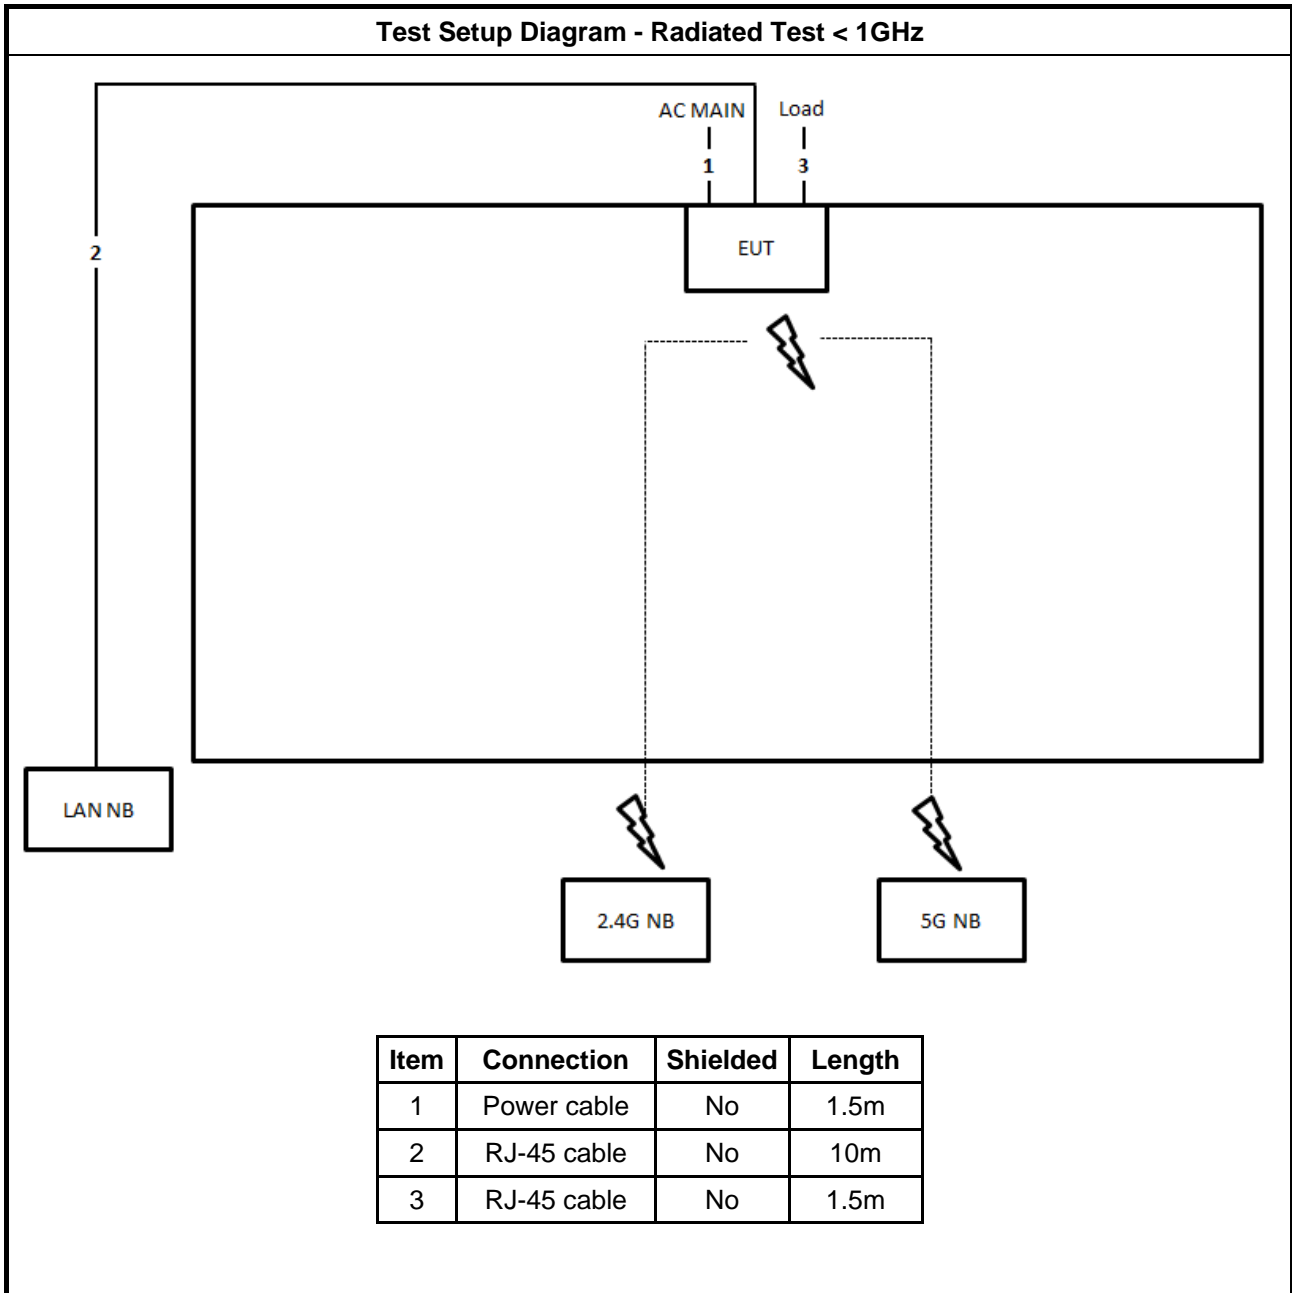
Test Setup Diagram - Radiated Test < 1GHz

AC MAIN
1
Load
3
2
EUT
LAN NB
2.4G NB
5G NB

| Item | Connection | Shielded | Length |
|---|---|---|---|
| 1 | Power cable | No | 1.5m |
| 2 | RJ-45 cable | No | 10m |
| 3 | RJ-45 cable | No | 1.5m |